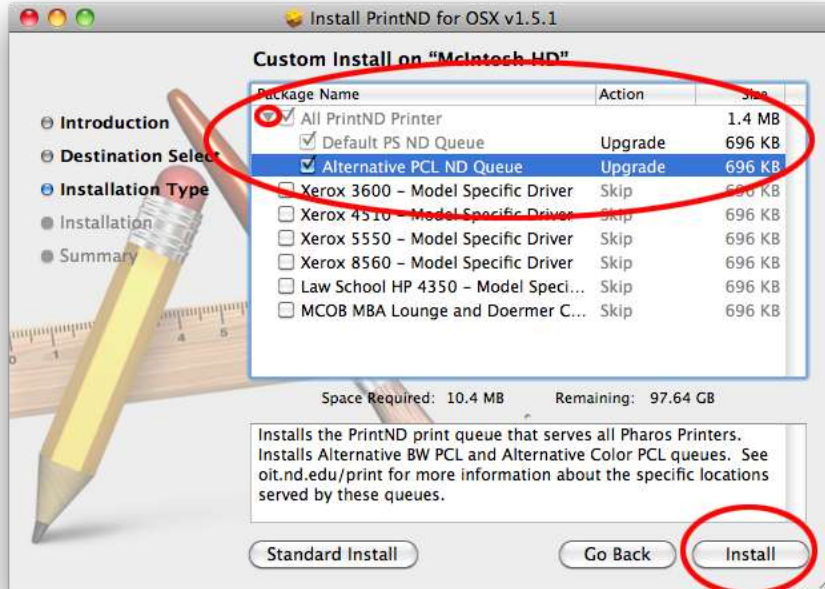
Install PrintND for OSX v1.5.1

Custom Install on "McIntosh HD"

Introduction
Destination Select
Installation Type
Installation
Summary

| Package Name | Action | Size |
|---|---|---|
| All PrintND Printer | | 1.4 MB |
| Default PS ND Queue | Upgrade | 696 KB |
| Alternative PCL ND Queue | Upgrade | 696 KB |
| Xerox 3600 – Model Specific Driver | Skip | 696 KB |
| Xerox 4510 – Model Specific Driver | Skip | 696 KB |
| Xerox 5550 – Model Specific Driver | Skip | 696 KB |
| Xerox 8560 – Model Specific Driver | Skip | 696 KB |
| Law School HP 4350 – Model Speci... | Skip | 696 KB |
| MCOB MBA Lounge and Doermer C... | Skip | 696 KB |

Space Required: 10.4 MB Remaining: 97.64 GB

Installs the PrintND print queue that serves all Pharos Printers. Installs Alternative BW PCL and Alternative Color PCL queues. See oit.nd.edu/print for more information about the specific locations served by these queues.

Standard Install
Go Back
Install